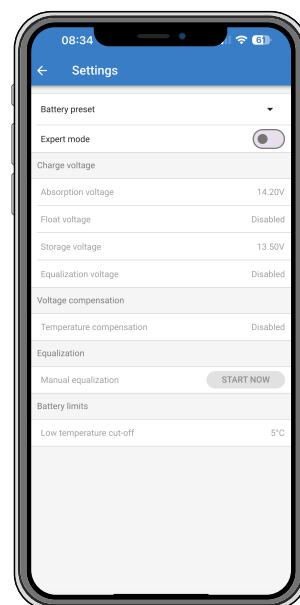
08:34 61

Settings

Battery preset

Expert mode

Charge voltage

Absorption voltage 14.20V

Float voltage Disabled

Storage voltage 13.50V

Equalization voltage Disabled

Voltage compensation

Temperature compensation Disabled

Equalization

Manual equalization START NOW

Battery limits

Low temperature cut-off 5°C